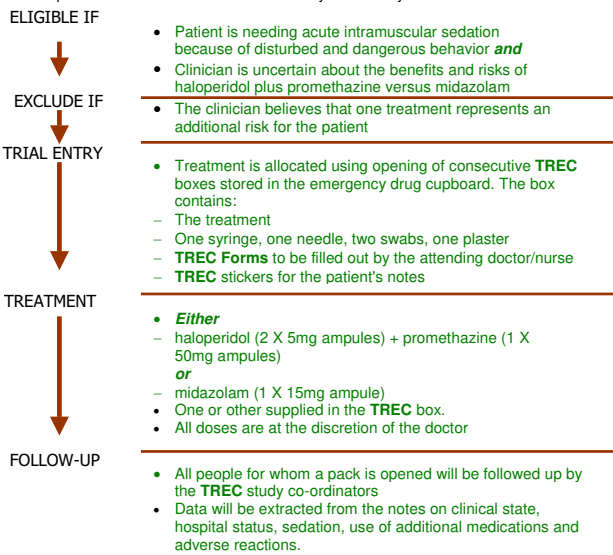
ELIGIBLE IF

- Patient is needing acute intramuscular sedation because of disturbed and dangerous behavior ***and***
- Clinician is uncertain about the benefits and risks of haloperidol plus promethazine versus midazolam

EXCLUDE IF

- The clinician believes that one treatment represents an additional risk for the patient

TRIAL ENTRY

- Treatment is allocated using opening of consecutive **TREC** boxes stored in the emergency drug cupboard. The box contains:
- The treatment
- One syringe, one needle, two swabs, one plaster
- **TREC Forms** to be filled out by the attending doctor/nurse
- **TREC** stickers for the patient's notes

TREATMENT

- ***Either***
- haloperidol (2 X 5mg ampules) + promethazine (1 X 50mg ampules)

***or***

- midazolam (1 X 15mg ampule)
- One or other supplied in the **TREC** box.
- All doses are at the discretion of the doctor

FOLLOW-UP

- All people for whom a pack is opened will be followed up by the **TREC** study co-ordinators
- Data will be extracted from the notes on clinical state, hospital status, sedation, use of additional medications and adverse reactions.